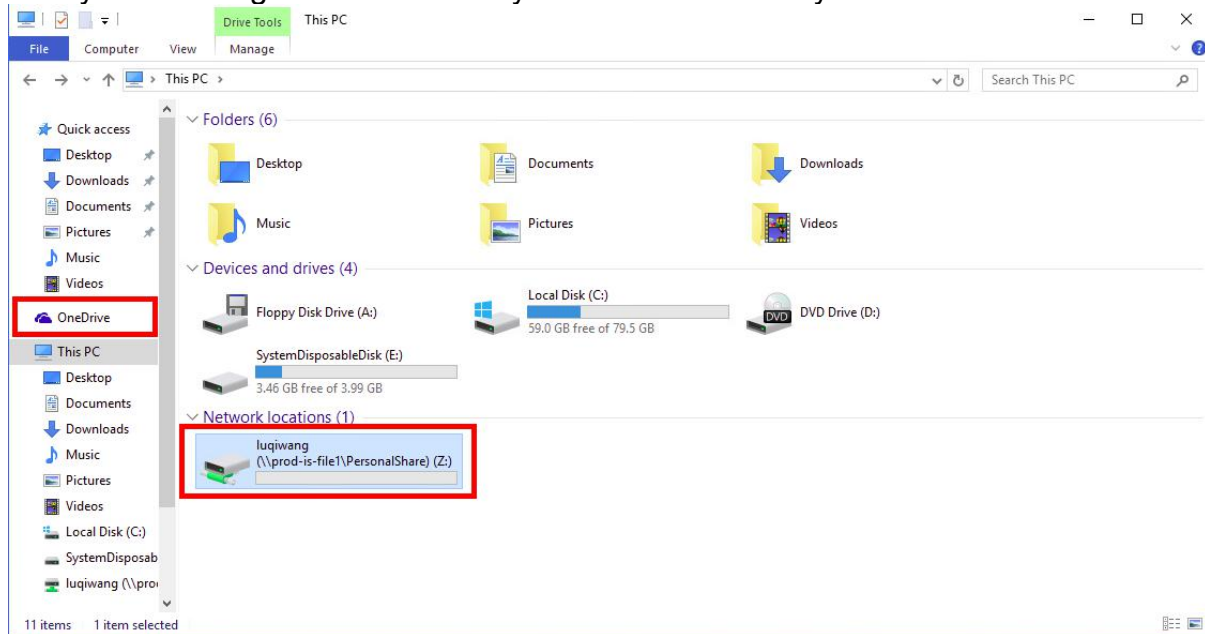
Drive Tools This PC
File Computer View Manage
This PC >
Search This PC

Quick access
Desktop
Downloads
Documents
Pictures
Music
Videos
OneDrive
This PC
Desktop
Documents
Downloads
Music
Pictures
Videos
Local Disk (C:)
SystemDisposab
luqiwang (\\pro

Folders (6)
Desktop
Documents
Downloads
Music
Pictures
Videos

Devices and drives (4)
Floppy Disk Drive (A:)
Local Disk (C:)
59.0 GB free of 79.5 GB
DVD
DVD Drive (D:)
SystemDisposableDisk (E:)
3.46 GB free of 3.99 GB

Network locations (1)
luqiwang
(\\prod-is-file1\PersonalShare) (Z:)

11 items 1 item selected